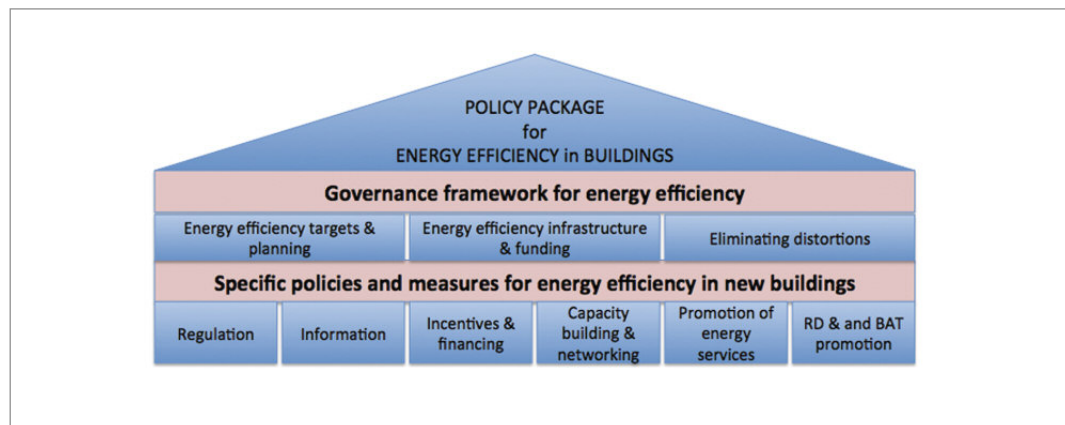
POLICY PACKAGE
for
ENERGY EFFICIENCY in BUILDINGS

Governance framework for energy efficiency

| Energy efficiency targets & planning | Energy efficiency infrastructure & funding | Eliminating distortions |
|---|---|---|

Specific policies and measures for energy efficiency in new buildings

| Regulation | Information | Incentives & financing | Capacity building & networking | Promotion of energy services | RD & and BAT promotion |
|---|---|---|---|---|---|